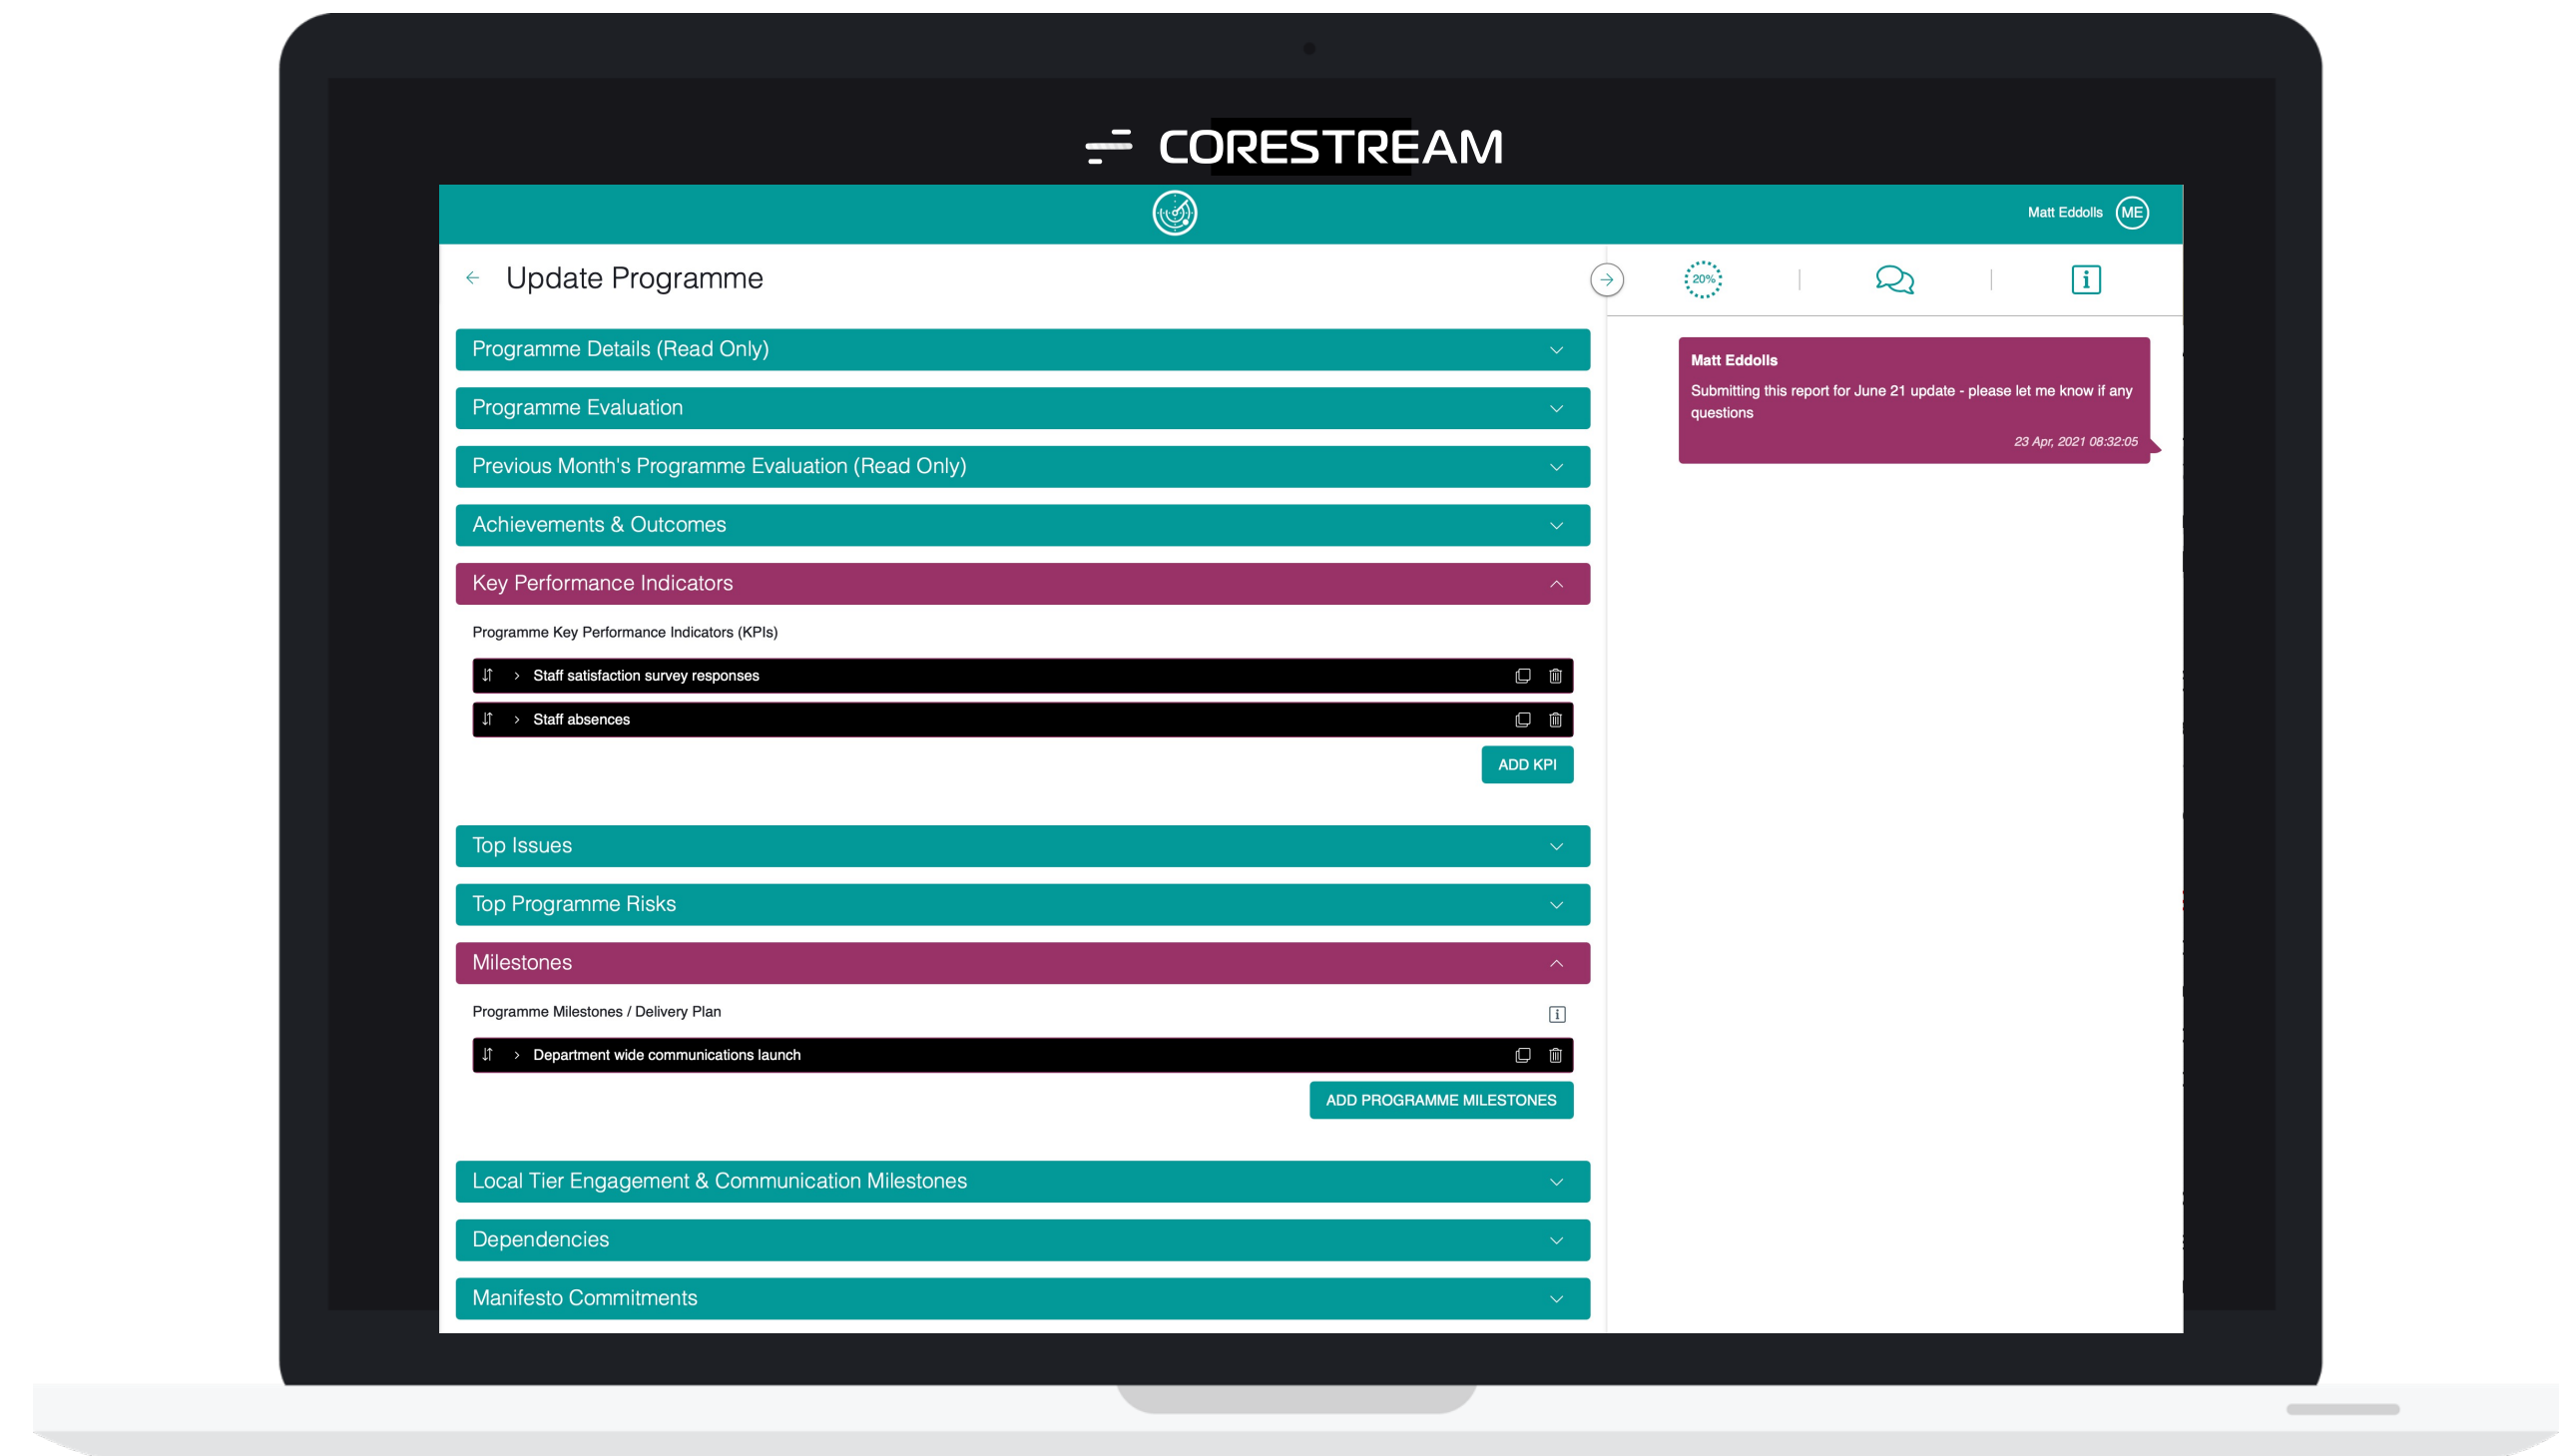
CORESTREAM

Matt Eddolls ME

Update Programme

20%

Programme Details (Read Only)

Programme Evaluation

Previous Month's Programme Evaluation (Read Only)

Achievements & Outcomes

Key Performance Indicators

Programme Key Performance Indicators (KPIs)

Staff satisfaction survey responses

Staff absences

ADD KPI

Top Issues

Top Programme Risks

Milestones

Programme Milestones / Delivery Plan

Department wide communications launch

ADD PROGRAMME MILESTONES

Local Tier Engagement & Communication Milestones

Dependencies

Manifesto Commitments

Matt Eddolls

Submitting this report for June 21 update - please let me know if any questions

23 Apr, 2021 08:32:05